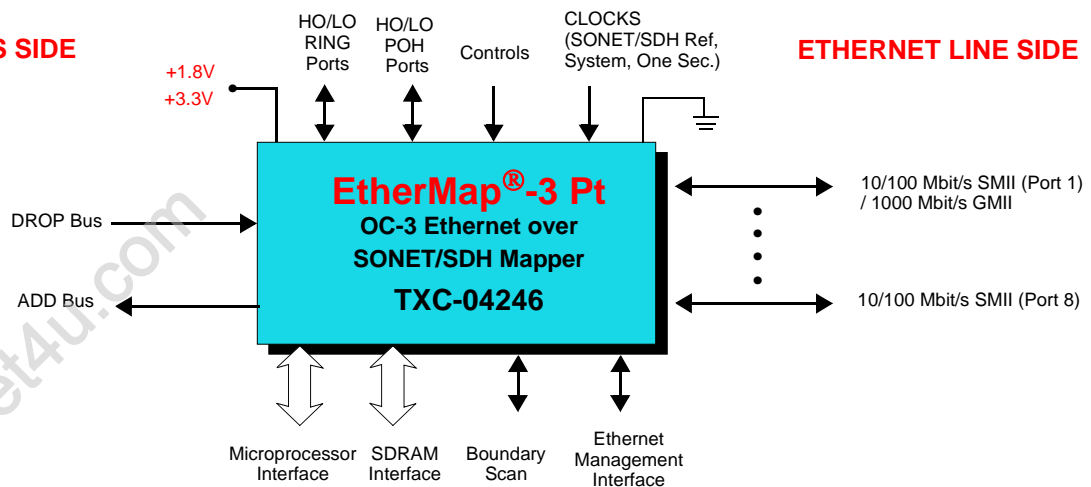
S SIDE

HO/LO RING Ports

HO/LO POH Ports

Controls

CLOCKS (SONET/SDH Ref, System, One Sec.)

ETHERNET LINE SIDE

+1.8V
+3.3V

EtherMap®-3 Pt
OC-3 Ethernet over SONET/SDH Mapper
TXC-04246

DROP Bus

ADD Bus

10/100 Mbit/s SMII (Port 1) / 1000 Mbit/s GMII

10/100 Mbit/s SMII (Port 8)

et4u.com

Microprocessor Interface

SDRAM Interface

Boundary Scan

Ethernet Management Interface